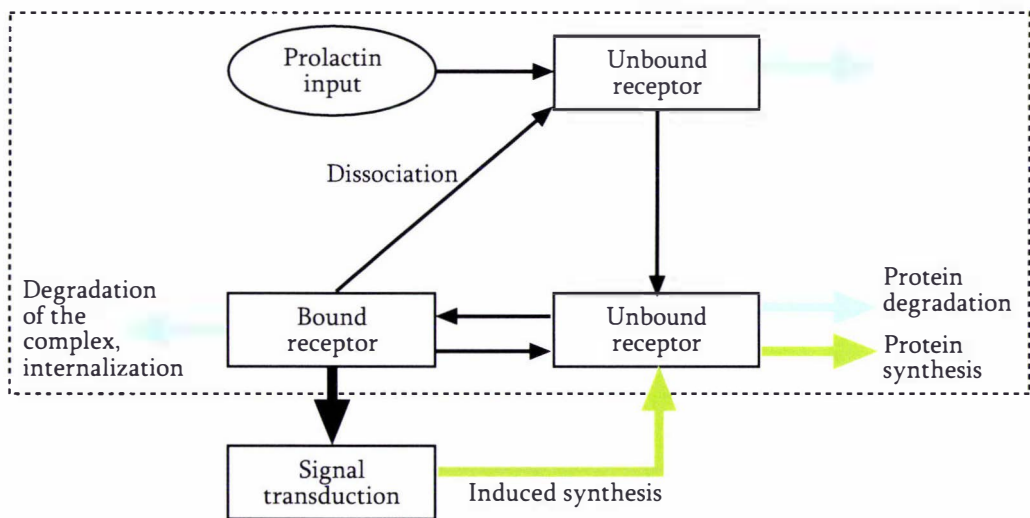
Prolactin input

Unbound receptor

Dissociation

Degradation of the complex, internalization

Bound receptor

Unbound receptor

Protein degradation

Protein synthesis

Signal transduction

Induced synthesis